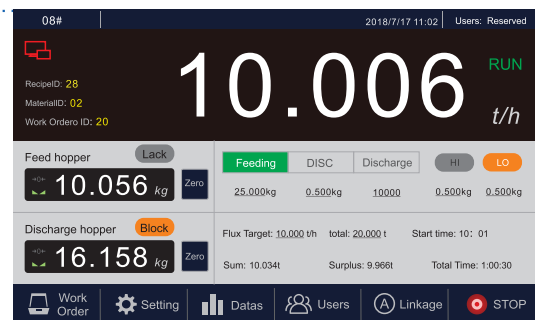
08#

2018/7/17 11:02 Users: Reserved

RecipeID: 28
MaterialID: 02
Work Ordero ID: 20

10.006

RUN

t/h

Feed hopper
Lack
10.056 kg
Zero

Feeding
DISC
Discharge
HI
LO

25.000kg 0.500kg 10000 0.500kg 0.500kg

Discharge hopper
Block
16.158 kg
Zero

Flux Target: 10.000 t/h total: 20.000 t Start time: 10: 01

Sum: 10.034t Surplus: 9.966t Total Time: 1:00:30

Work Order
Setting
Datas
Users
Linkage
STOP